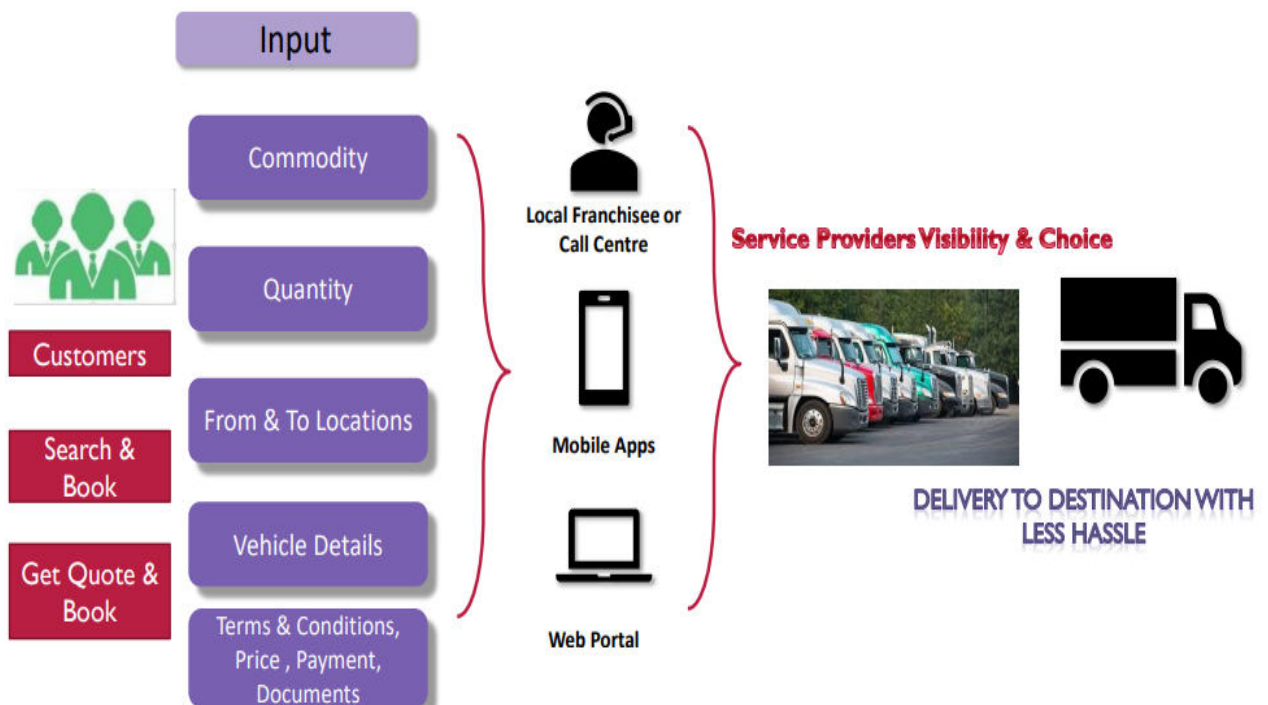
Input

Customers

Search & Book

Get Quote & Book

Commodity

Quantity

From & To Locations

Vehicle Details

Terms & Conditions, Price , Payment, Documents

Local Franchisee or Call Centre

Mobile Apps

Web Portal

Service Providers Visibility & Choice

DELIVERY TO DESTINATION WITH LESS HASSLE